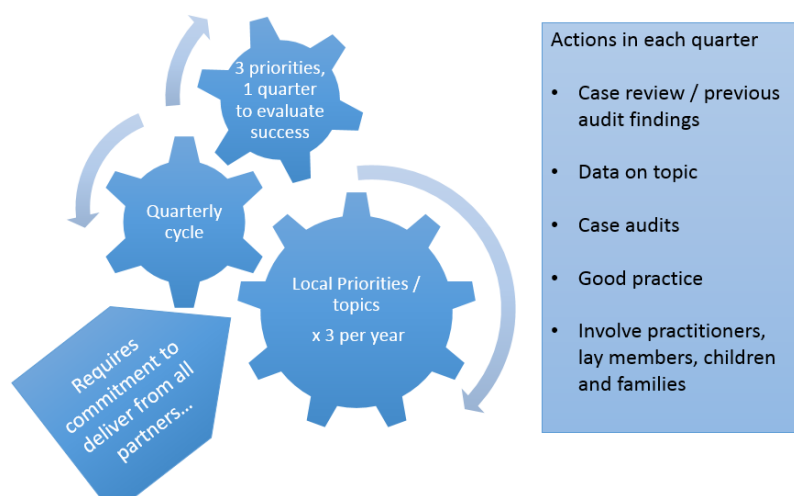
3 priorities, 1 quarter to evaluate success

Quarterly cycle

Local Priorities / topics

x 3 per year

Requires commitment to deliver from all partners…

Actions in each quarter

- Case review / previous audit findings
- Data on topic
- Case audits
- Good practice
- Involve practitioners, lay members, children and families